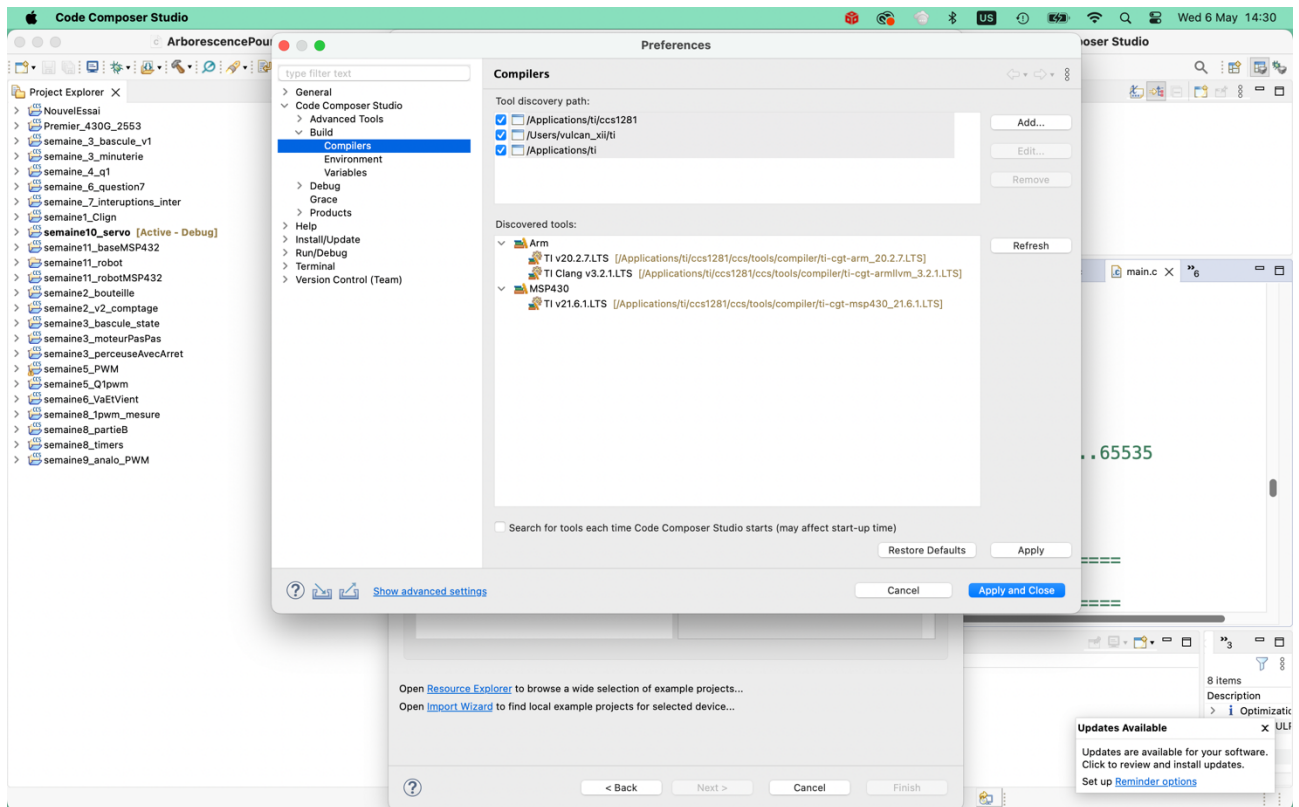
Code Composer Studio

US

Wed 6 May 14:30

ArborescencePour

Preferences

oser Studio

Project Explorer

NouvelEssai
Premier_430G_2553
semaine_3_bascule_v1
semaine_3_minuterie
semaine_4_q1
semaine_6_question7
semaine_7_interuptions_inter
semaine1_Clign
semaine10_servo [Active - Debug]
semaine11_baseMSP432
semaine11_robot
semaine11_robotMSP432
semaine2_bouteille
semaine2_v2_comptage
semaine3_bascule_state
semaine3_moteurPasPas
semaine3_perceuseAvecArret
semaine5_PWM
semaine5_Q1pwm
semaine6_VaEtVient
semaine8_1pwm_mesure
semaine8_partieB
semaine8_timers
semaine9_analo_PWM

type filter text

General
Code Composer Studio
Advanced Tools
Build
Compilers
Environment
Variables
Debug
Grace
Products
Help
Install/Update
Run/Debug
Terminal
Version Control (Team)

Compilers

Tool discovery path:
/Applications/ti/ccs1281
/Users/vulcan_xii/ti
/Applications/ti

Add...
Edit...
Remove

Discovered tools:
Arm
TI v20.2.7.LTS [/Applications/ti/ccs1281/ccs/tools/compiler/ti-cgt-arm_20.2.7.LTS]
TI Clang v3.2.1.LTS [/Applications/ti/ccs1281/ccs/tools/compiler/ti-cgt-armllvm_3.2.1.LTS]
MSP430
TI v21.6.1.LTS [/Applications/ti/ccs1281/ccs/tools/compiler/ti-cgt-msp430_21.6.1.LTS]

Refresh

Search for tools each time Code Composer Studio starts (may affect start-up time)

Restore Defaults
Apply

Show advanced settings

Cancel
Apply and Close

main.c

..65535

8 items
Description
Optimizatic

Open Resource Explorer to browse a wide selection of example projects...
Open Import Wizard to find local example projects for selected device...

< Back
Next >
Cancel
Finish

Updates Available
Updates are available for your software. Click to review and install updates.
Set up Reminder options